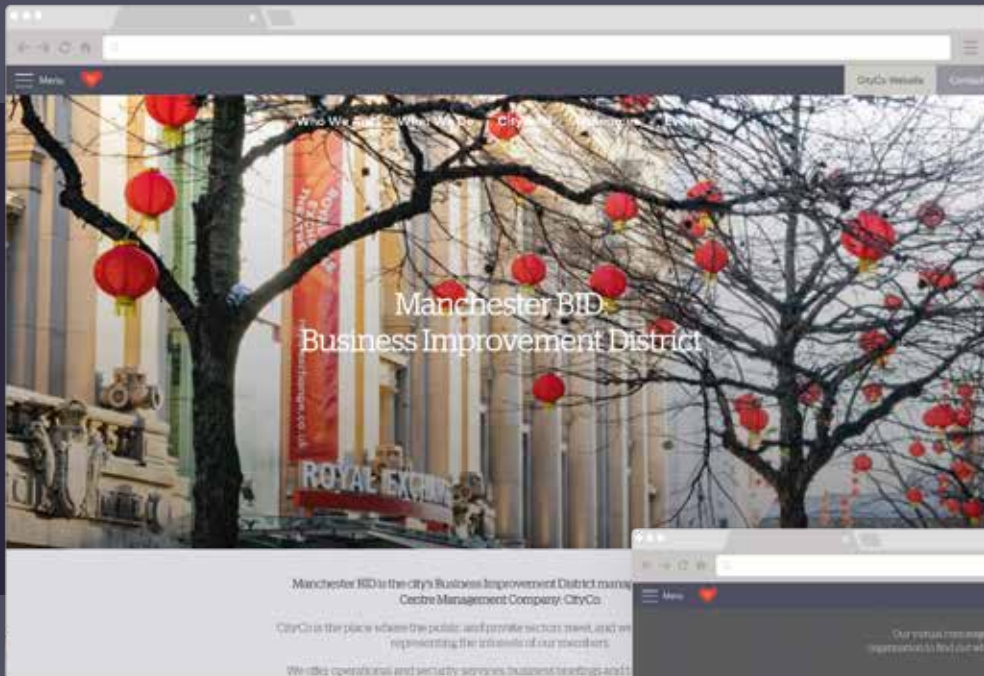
Menu

CityCo Website

Contact

Who We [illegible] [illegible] CityCo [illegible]

Manchester BID
Business Improvement District

ROYAL EXCHA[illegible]

Manchester BID is the city's Business Improvement District manag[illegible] Centre Management Company: CityCo.

CityCo is the place where the public and private sectors meet, and we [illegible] representing the interests of our members.

We offer operational and security services, business briefings and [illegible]

Menu

Our virtual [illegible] organisation to find out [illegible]